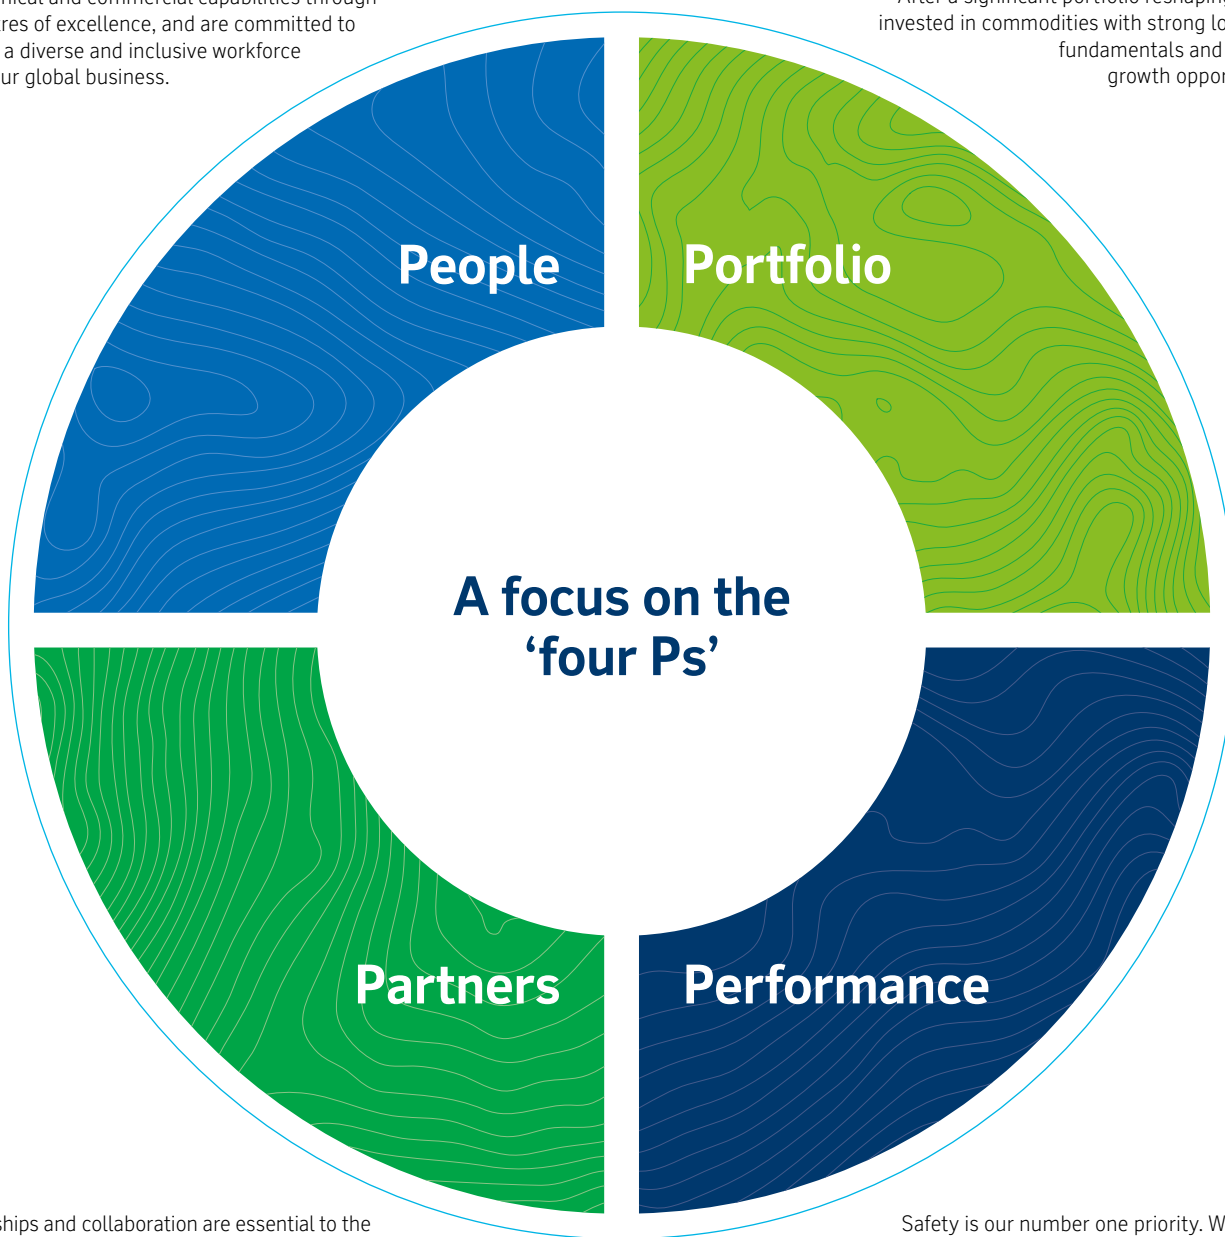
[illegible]nical and commercial capabilities through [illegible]res of excellence, and are committed to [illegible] a diverse and inclusive workforce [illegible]ur global business.

After a significant portfolio reshapi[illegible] invested in commodities with strong lo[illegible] fundamentals and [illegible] growth oppor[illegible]

People

Portfolio

A focus on the 'four Ps'

Partners

Performance

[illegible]ships and collaboration are essential to the

Safety is our number one priority. W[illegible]